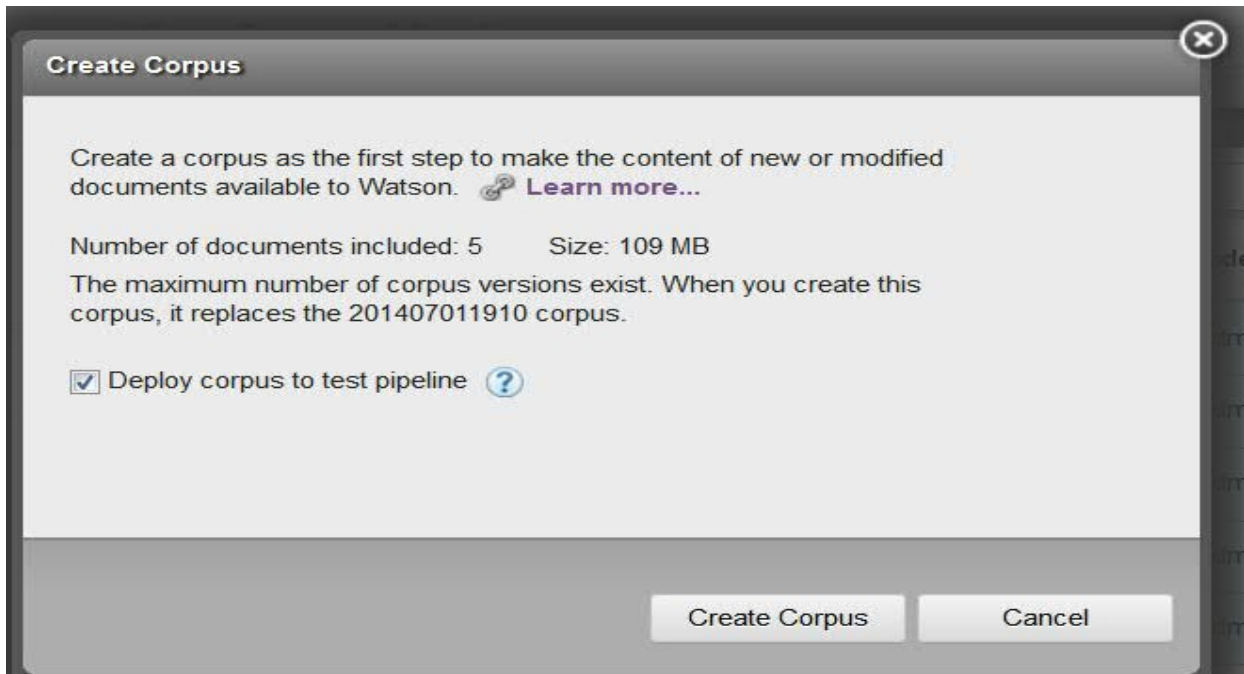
Create Corpus

Create a corpus as the first step to make the content of new or modified documents available to Watson. Learn more...

Number of documents included: 5 Size: 109 MB

The maximum number of corpus versions exist. When you create this corpus, it replaces the 201407011910 corpus.

Deploy corpus to test pipeline ?

Create Corpus Cancel